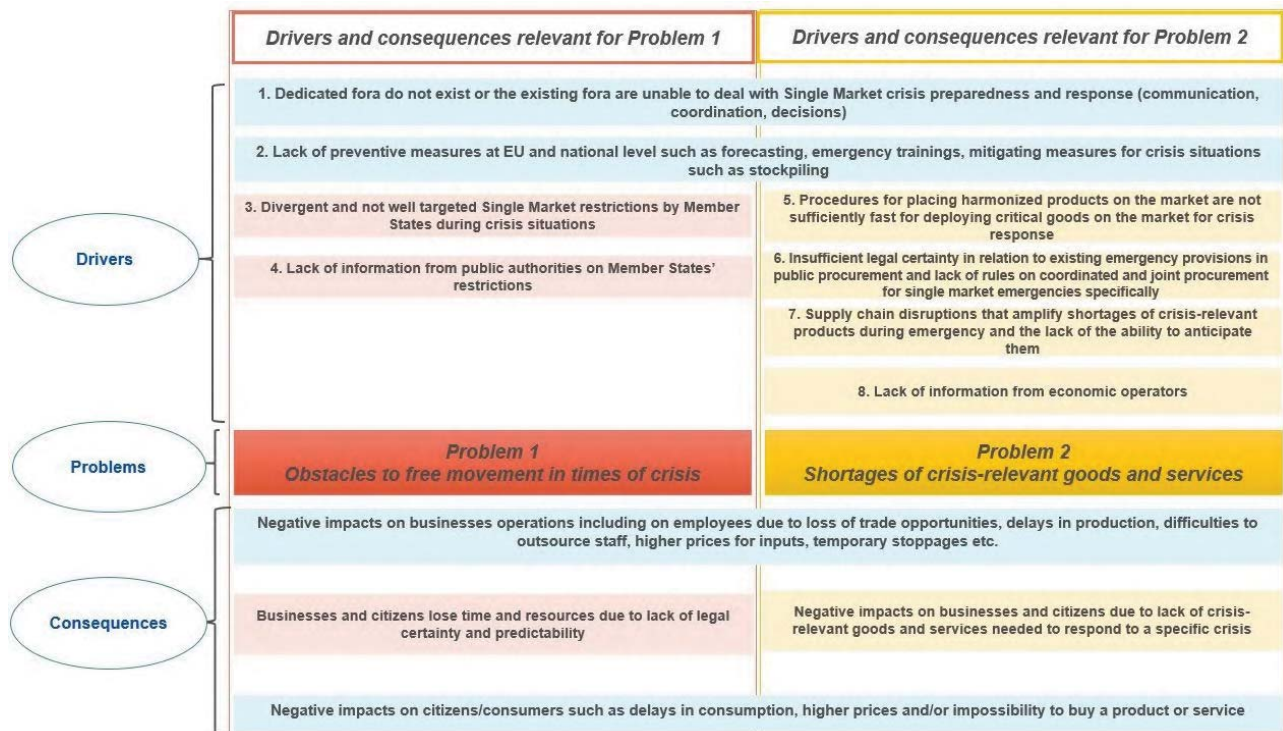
Drivers and consequences relevant for Problem 1

Drivers and consequences relevant for Problem 2

Drivers

1. Dedicated fora do not exist or the existing fora are unable to deal with Single Market crisis preparedness and response (communication, coordination, decisions)

2. Lack of preventive measures at EU and national level such as forecasting, emergency trainings, mitigating measures for crisis situations such as stockpiling

3. Divergent and not well targeted Single Market restrictions by Member States during crisis situations

4. Lack of information from public authorities on Member States' restrictions

5. Procedures for placing harmonized products on the market are not sufficiently fast for deploying critical goods on the market for crisis response

6. Insufficient legal certainty in relation to existing emergency provisions in public procurement and lack of rules on coordinated and joint procurement for single market emergencies specifically

7. Supply chain disruptions that amplify shortages of crisis-relevant products during emergency and the lack of the ability to anticipate them

8. Lack of information from economic operators

Problems

Problem 1
Obstacles to free movement in times of crisis

Problem 2
Shortages of crisis-relevant goods and services

Consequences

Negative impacts on businesses operations including on employees due to loss of trade opportunities, delays in production, difficulties to outsource staff, higher prices for inputs, temporary stoppages etc.

Businesses and citizens lose time and resources due to lack of legal certainty and predictability

Negative impacts on businesses and citizens due to lack of crisis-relevant goods and services needed to respond to a specific crisis

Negative impacts on citizens/consumers such as delays in consumption, higher prices and/or impossibility to buy a product or service